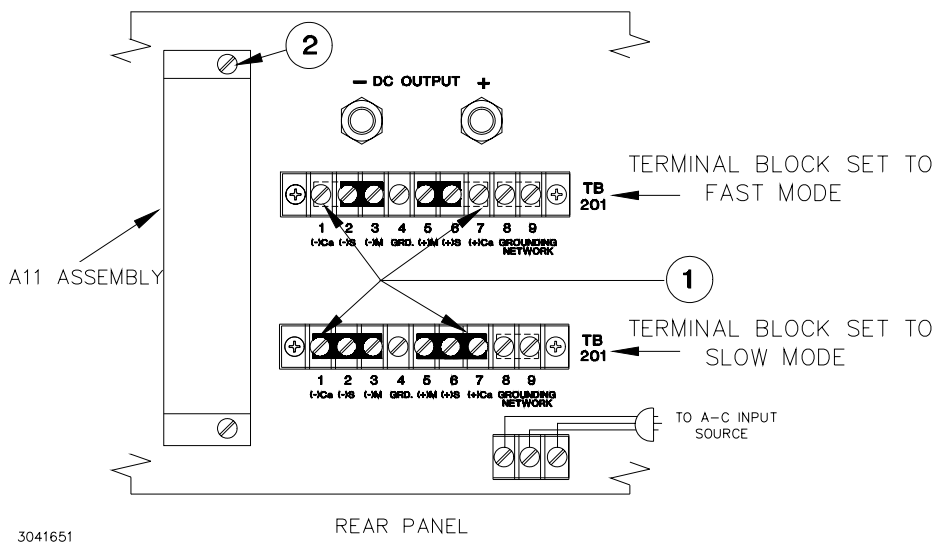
2

− DC OUTPUT +

TERMINAL BLOCK SET TO FAST MODE

TB 201

1 2 3 4 5 6 7 8 9
(-)Ca (-)S (-)M GRD. (+)M (+)S (+)Ca GROUNDING NETWORK

A11 ASSEMBLY

1

TERMINAL BLOCK SET TO SLOW MODE

TB 201

1 2 3 4 5 6 7 8 9
(-)Ca (-)S (-)M GRD. (+)M (+)S (+)Ca GROUNDING NETWORK

TO A-C INPUT SOURCE

3041651

REAR PANEL